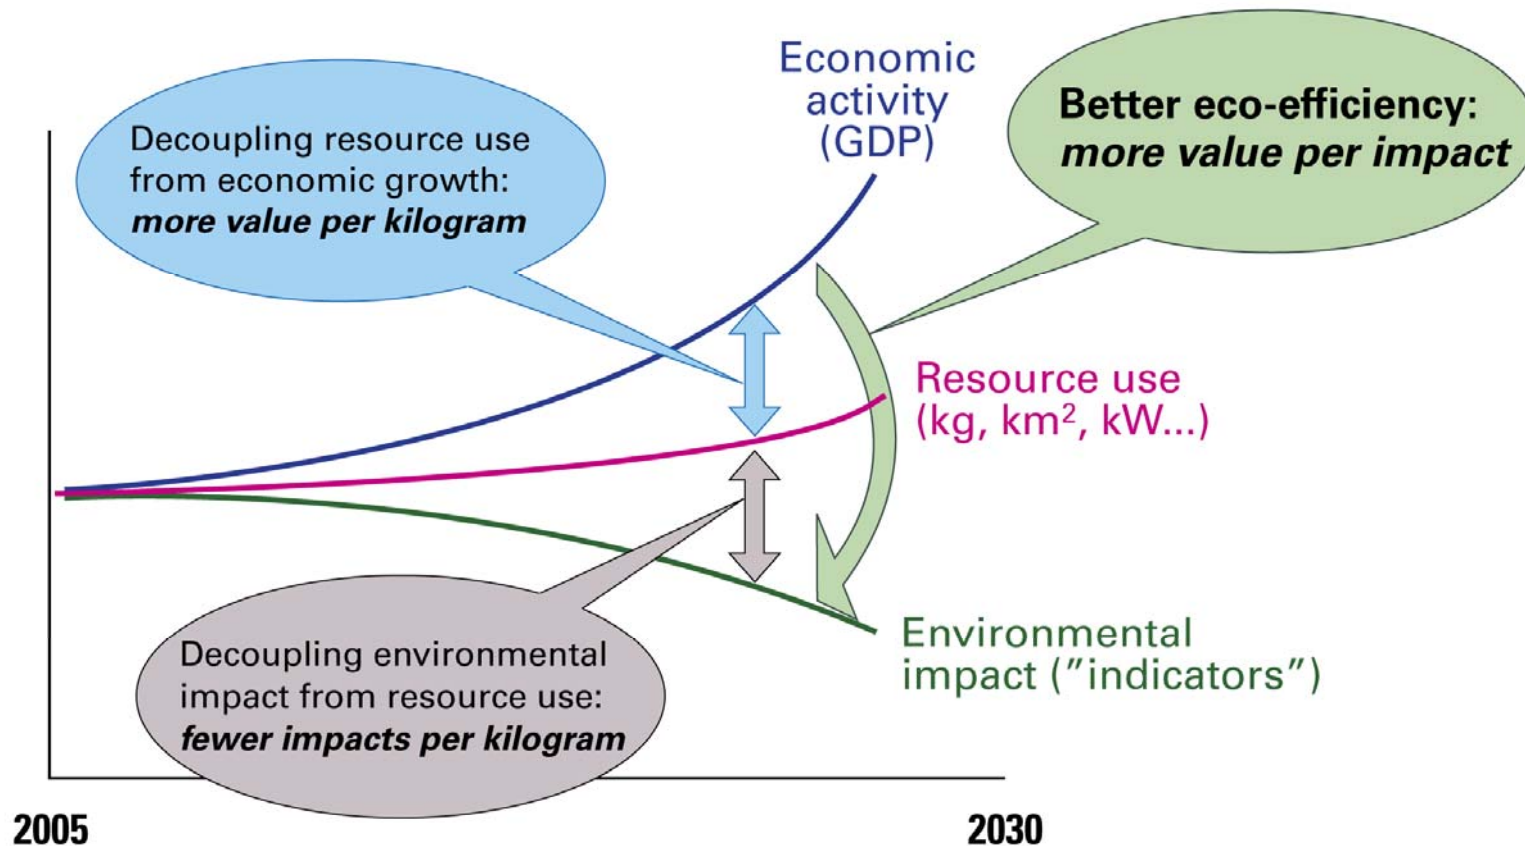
Economic activity (GDP)

Better eco-efficiency: *more value per impact*

Decoupling resource use from economic growth: *more value per kilogram*

Resource use (kg, km$^2$, kW...)

Environmental impact ("indicators")

Decoupling environmental impact from resource use: *fewer impacts per kilogram*

2005

2030